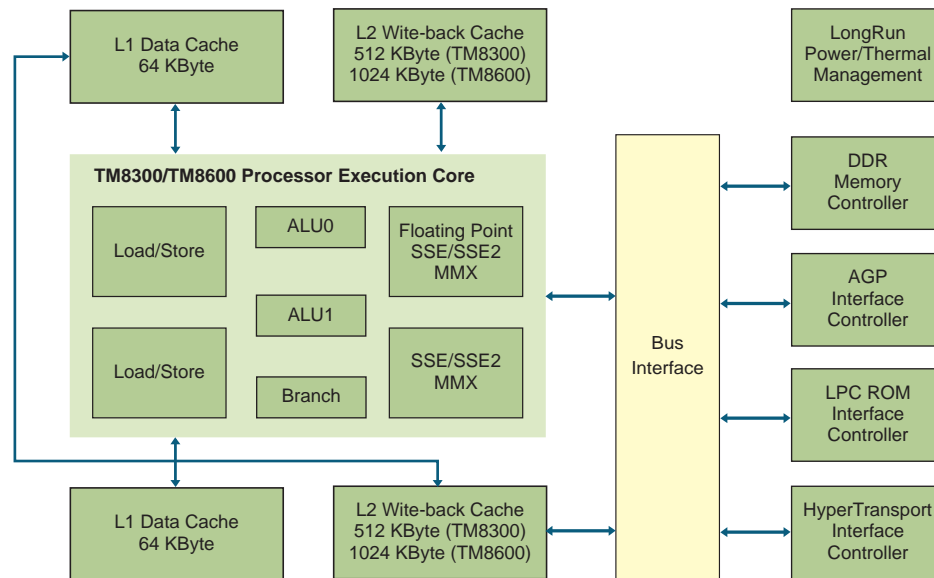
L1 Data Cache
64 KByte

L2 Wite-back Cache
512 KByte (TM8300)
1024 KByte (TM8600)

LongRun
Power/Thermal
Management

TM8300/TM8600 Processor Execution Core

Load/Store

ALU0

Floating Point
SSE/SSE2
MMX

ALU1

Load/Store

Branch

SSE/SSE2
MMX

Bus
Interface

DDR
Memory
Controller

AGP
Interface
Controller

LPC ROM
Interface
Controller

HyperTransport
Interface
Controller

L1 Data Cache
64 KByte

L2 Wite-back Cache
512 KByte (TM8300)
1024 KByte (TM8600)